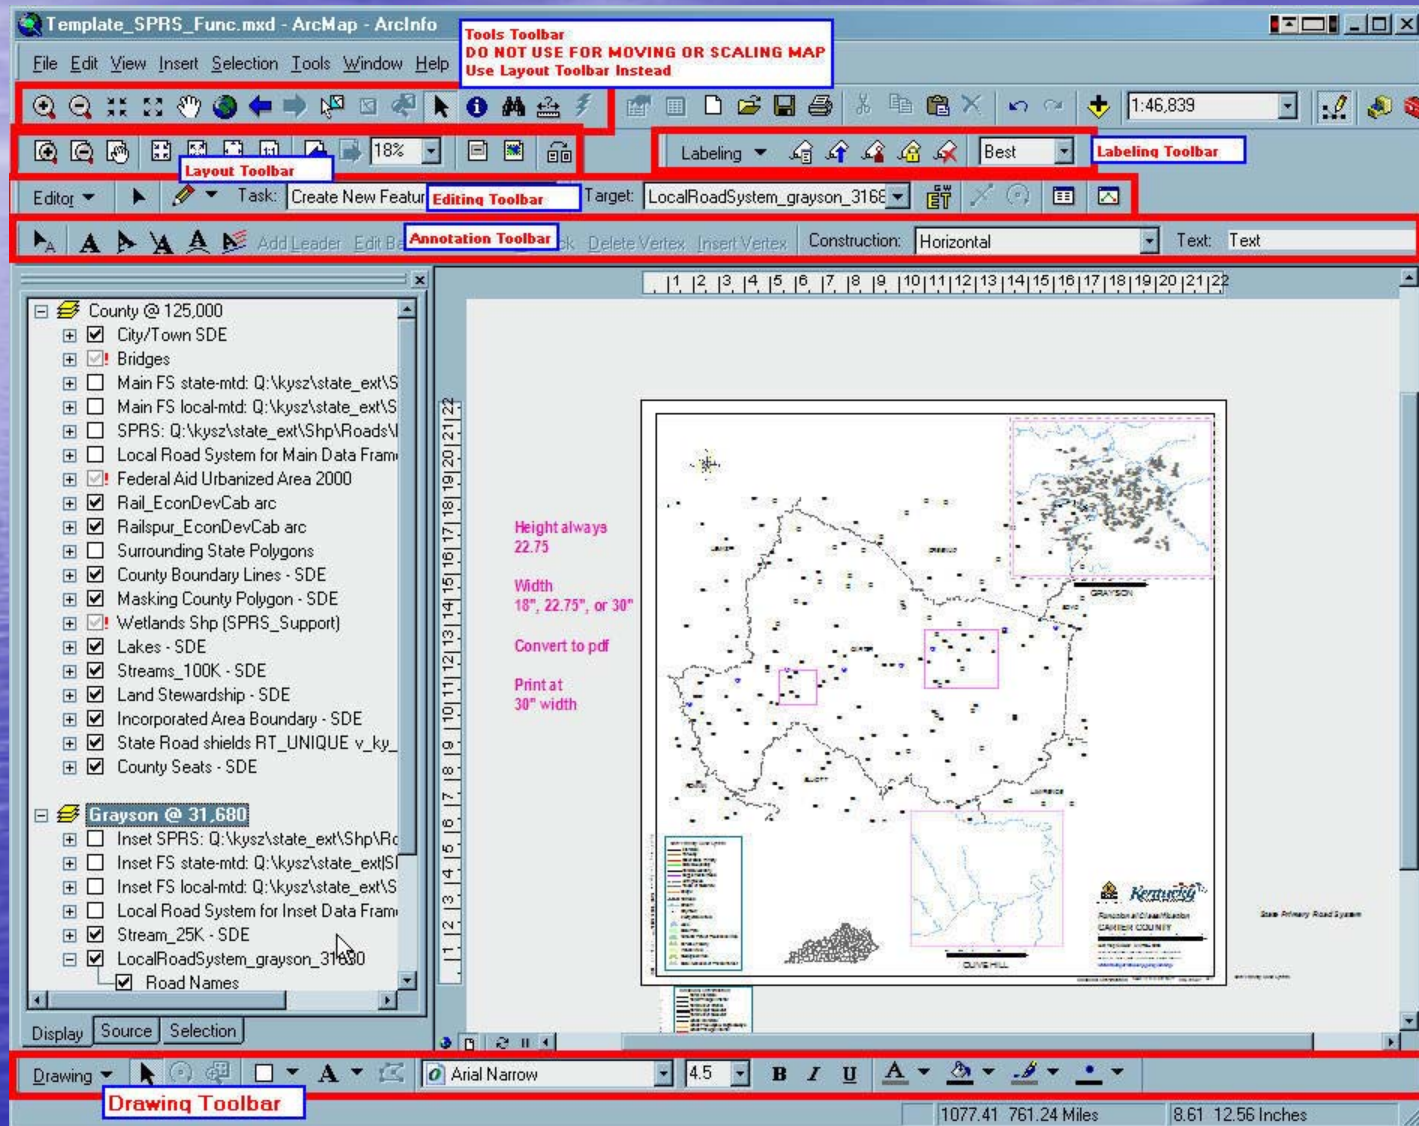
Template_SPRS_Func.mxd - ArcMap - ArcInfo

File Edit View Insert Selection Tools Window Help

Tools Toolbar
DO NOT USE FOR MOVING OR SCALING MAP
Use Layout Toolbar Instead

1:46,839

18%

Layout Toolbar

Labeling Best

Labeling Toolbar

Editor Task: Create New Featur Editing Toolbar Target: LocalRoadSystem_grayson_316

Add Leader Edit Ba Annotation Toolbar k Delete Vertex Insert Vertex Construction: Horizontal Text: Text

County @ 125,000
City/Town SDE
Bridges
Main FS state-mtd: Q:\kysz\state_ext\S
Main FS local-mtd: Q:\kysz\state_ext\S
SPRS: Q:\kysz\state_ext\Shp\Roads\
Local Road System for Main Data Fram
Federal Aid Urbanized Area 2000
Rail_EconDevCab arc
Railspur_EconDevCab arc
Surrounding State Polygons
County Boundary Lines - SDE
Masking County Polygon - SDE
Wetlands Shp (SPRS_Support)
Lakes - SDE
Streams_100K - SDE
Land Stewardship - SDE
Incorporated Area Boundary - SDE
State Road shields RT_UNIQUE v_ky_
County Seats - SDE

Grayson @ 31,680
Inset SPRS: Q:\kysz\state_ext\Shp\Ro
Inset FS state-mtd: Q:\kysz\state_ext\S
Inset FS local-mtd: Q:\kysz\state_ext\S
Local Road System for Inset Data Fram
Stream_25K - SDE
LocalRoadSystem_grayson_31680
Road Names

Display Source Selection

Height always
22.75

Width
18", 22.75", or 30"

Convert to pdf

Print at
30" width

GRAYSON

OLIVE HILL

Kentucky

CARTER COUNTY

State Primary Road System

Drawing Arial Narrow 4.5 B I U

Drawing Toolbar

1077.41 761.24 Miles 8.61 12.56 Inches